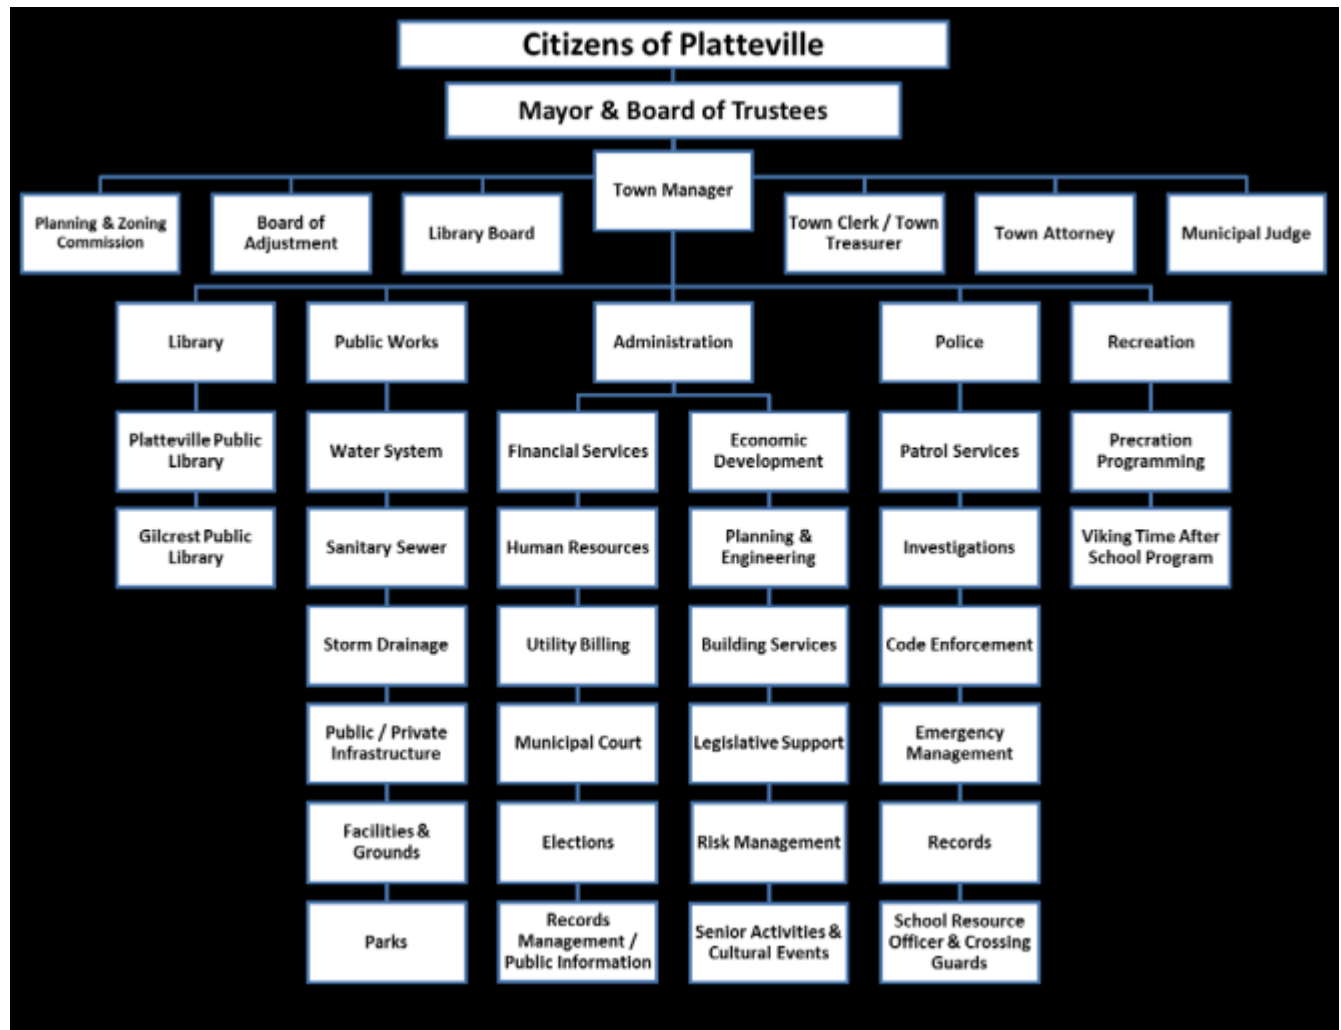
Citizens of Platteville

Mayor & Board of Trustees

Planning & Zoning Commission

Board of Adjustment

Library Board

Town Manager

Town Clerk / Town Treasurer

Town Attorney

Municipal Judge

Library

Platteville Public Library

Gilcrest Public Library

Public Works

Water System

Sanitary Sewer

Storm Drainage

Public / Private Infrastructure

Facilities & Grounds

Parks

Administration

Financial Services

Human Resources

Utility Billing

Municipal Court

Elections

Records Management / Public Information

Economic Development

Planning & Engineering

Building Services

Legislative Support

Risk Management

Senior Activities & Cultural Events

Police

Patrol Services

Investigations

Code Enforcement

Emergency Management

Records

School Resource Officer & Crossing Guards

Recreation

Precration Programming

Viking Time After School Program